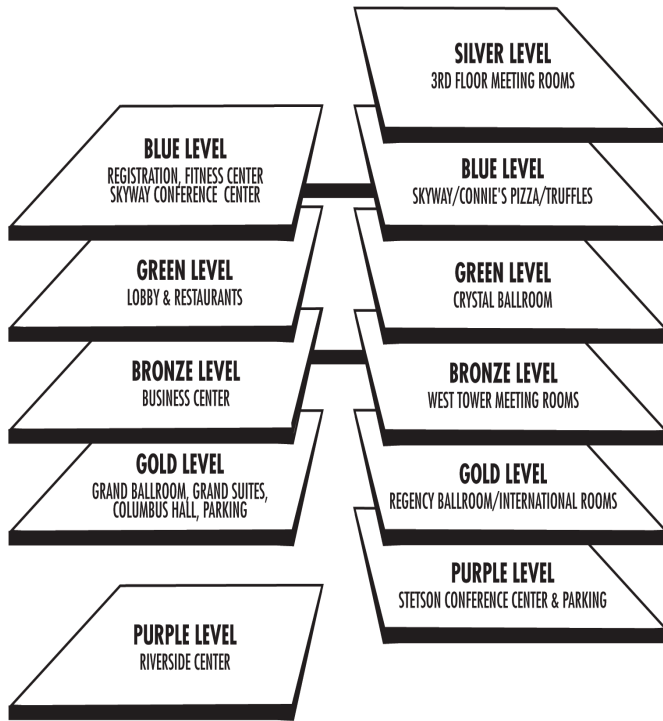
SILVER LEVEL
3RD FLOOR MEETING ROOMS

BLUE LEVEL
REGISTRATION, FITNESS CENTER
SKYWAY CONFERENCE CENTER

BLUE LEVEL
SKYWAY/CONNIE'S PIZZA/TRUFFLES

GREEN LEVEL
LOBBY & RESTAURANTS

GREEN LEVEL
CRYSTAL BALLROOM

BRONZE LEVEL
BUSINESS CENTER

BRONZE LEVEL
WEST TOWER MEETING ROOMS

GOLD LEVEL
GRAND BALLROOM, GRAND SUITES, COLUMBUS HALL, PARKING

GOLD LEVEL
REGENCY BALLROOM/INTERNATIONAL ROOMS

PURPLE LEVEL
STETSON CONFERENCE CENTER & PARKING

PURPLE LEVEL
RIVERSIDE CENTER